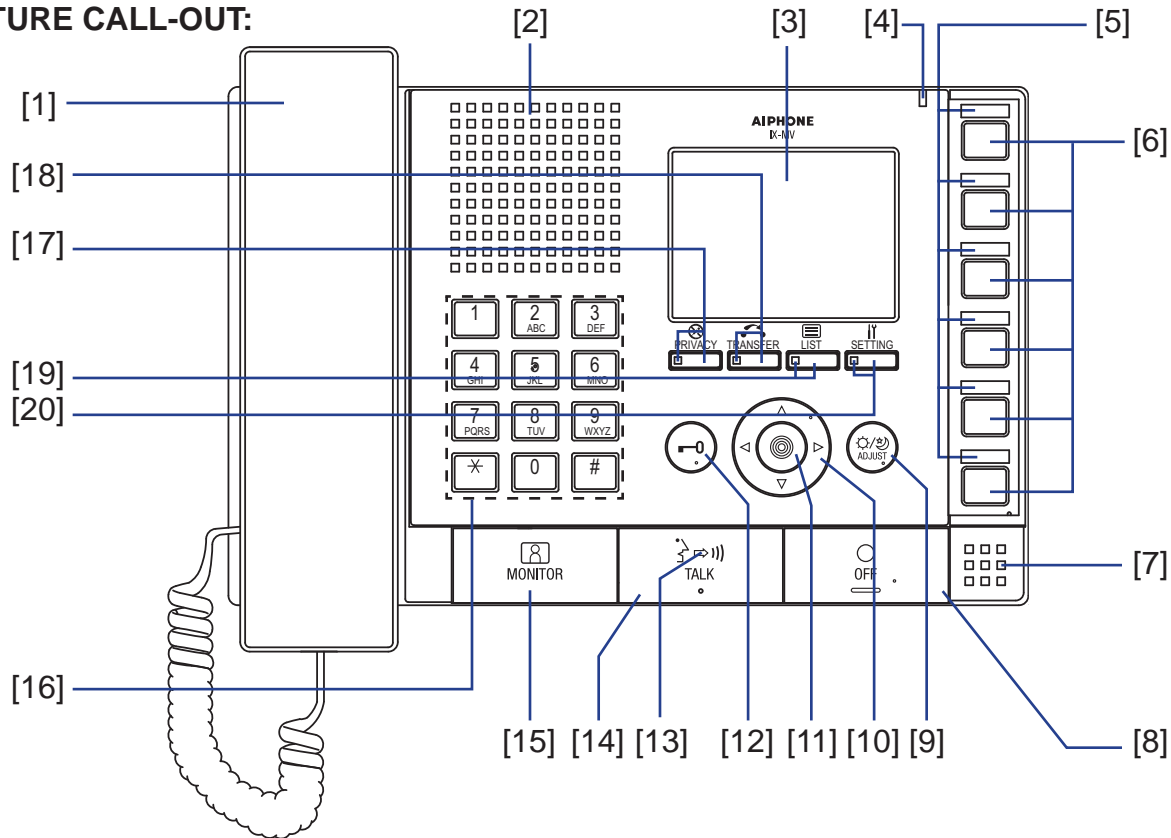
TURE CALL-OUT:

[1]
[2]
[3]
[4]
[5]
[6]
[18]
[17]
[19]
[20]
[7]
[16]
[15] [14] [13] [12] [11] [10] [9]
[8]

AIPHONE
IX-MV

1
2 ABC
3 DEF
4 GHI
5 JKL
6 MNO
7 PQRS
8 TUV
9 WXYZ
$*$
0
#

PRIVACY
TRANSFER
LIST
SETTING

ADJUST

MONITOR
TALK
OFF